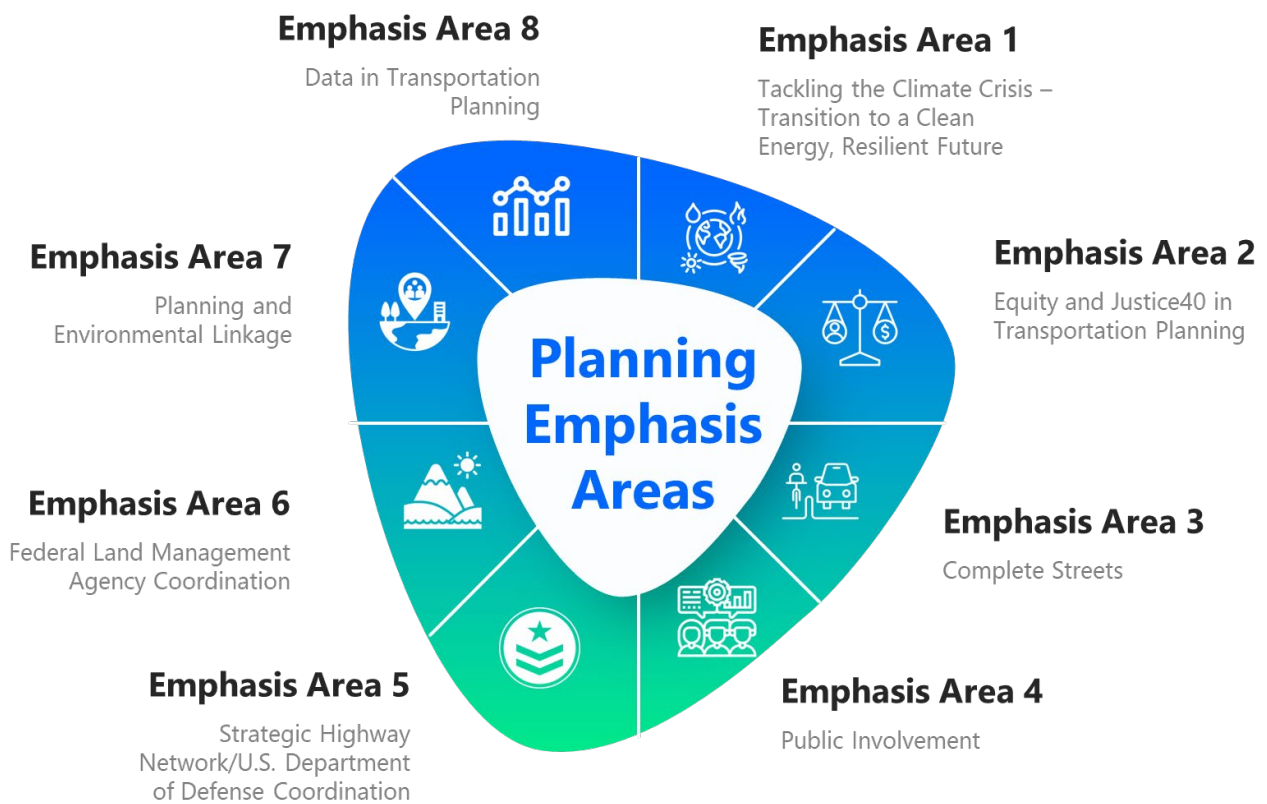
Emphasis Area 8

Data in Transportation Planning

Emphasis Area 1

Tackling the Climate Crisis – Transition to a Clean Energy, Resilient Future

Emphasis Area 7

Planning and Environmental Linkage

Planning Emphasis Areas

Emphasis Area 2

Equity and Justice40 in Transportation Planning

Emphasis Area 6

Federal Land Management Agency Coordination

Emphasis Area 3

Complete Streets

Emphasis Area 5

Strategic Highway Network/U.S. Department of Defense Coordination

Emphasis Area 4

Public Involvement